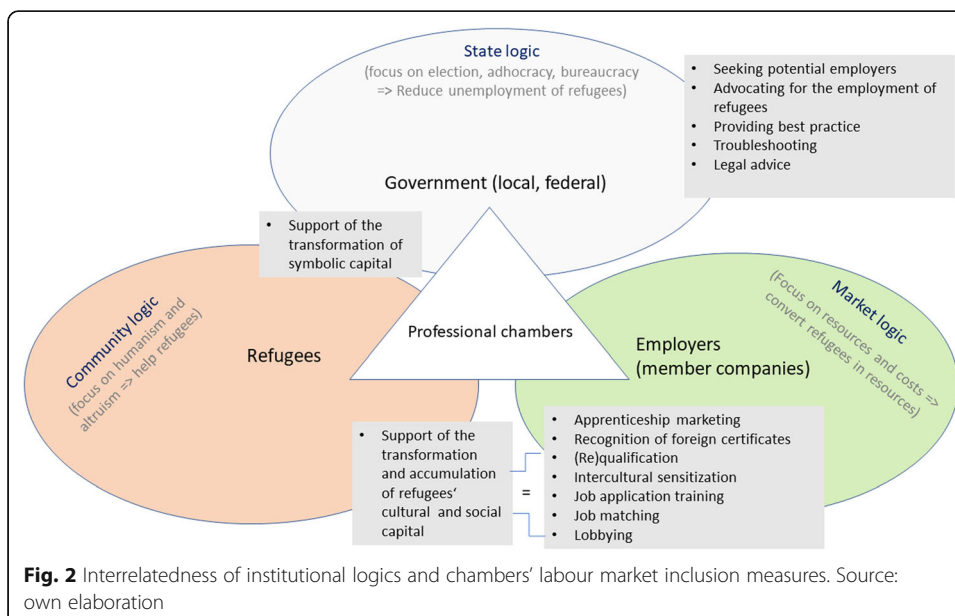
State logic
(focus on election, adhocracy, bureaucracy => Reduce unemployment of refugees)

- Seeking potential employers
- Advocating for the employment of refugees
- Providing best practice
- Troubleshooting
- Legal advice

Government (local, federal)

- Support of the transformation of symbolic capital

Community logic
(focus on humanism and altruism => help refugees)

Refugees

Professional chambers

Market logic
(Focus on resources and costs => convert refugees in resources)

Employers
(member companies)

- Support of the transformation and accumulation of refugees' cultural and social capital

=

- Apprenticeship marketing
- Recognition of foreign certificates
- (Re)qualification
- Intercultural sensitization
- Job application training
- Job matching
- Lobbying

**Fig. 2** Interrelatedness of institutional logics and chambers' labour market inclusion measures. Source: own elaboration